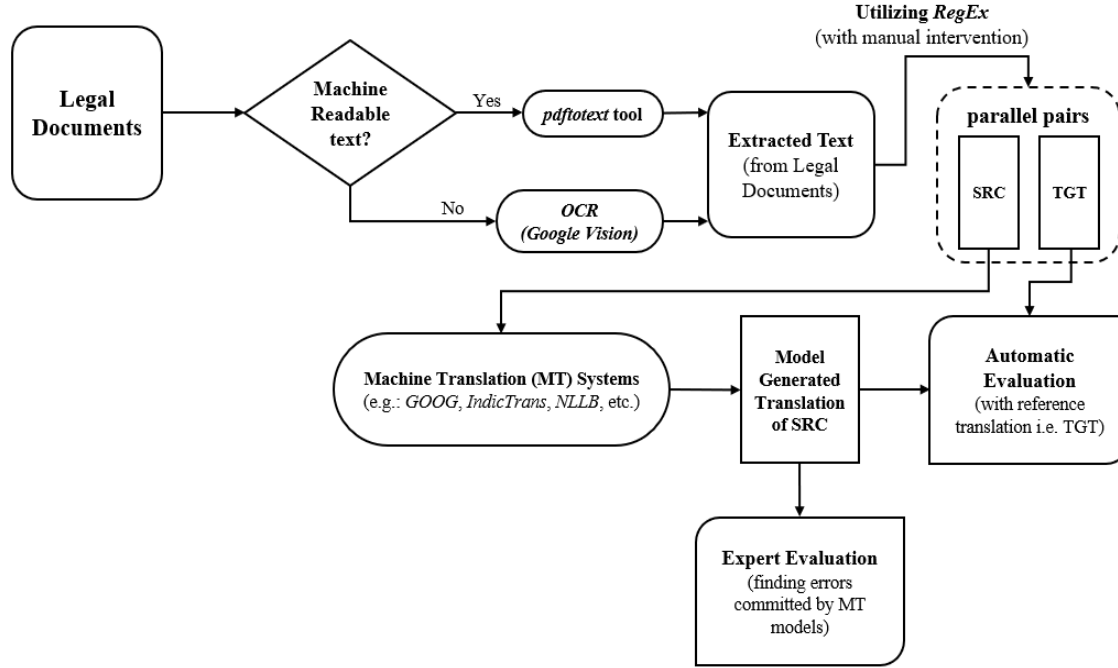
Legal Documents

Machine Readable text?

Yes

pdftotext tool

No

OCR (Google Vision)

Extracted Text (from Legal Documents)

Utilizing RegEx (with manual intervention)

parallel pairs

SRC

TGT

Machine Translation (MT) Systems (e.g.: GOOG, IndicTrans, NLLB, etc.)

Model Generated Translation of SRC

Automatic Evaluation (with reference translation i.e. TGT)

Expert Evaluation (finding errors committed by MT models)